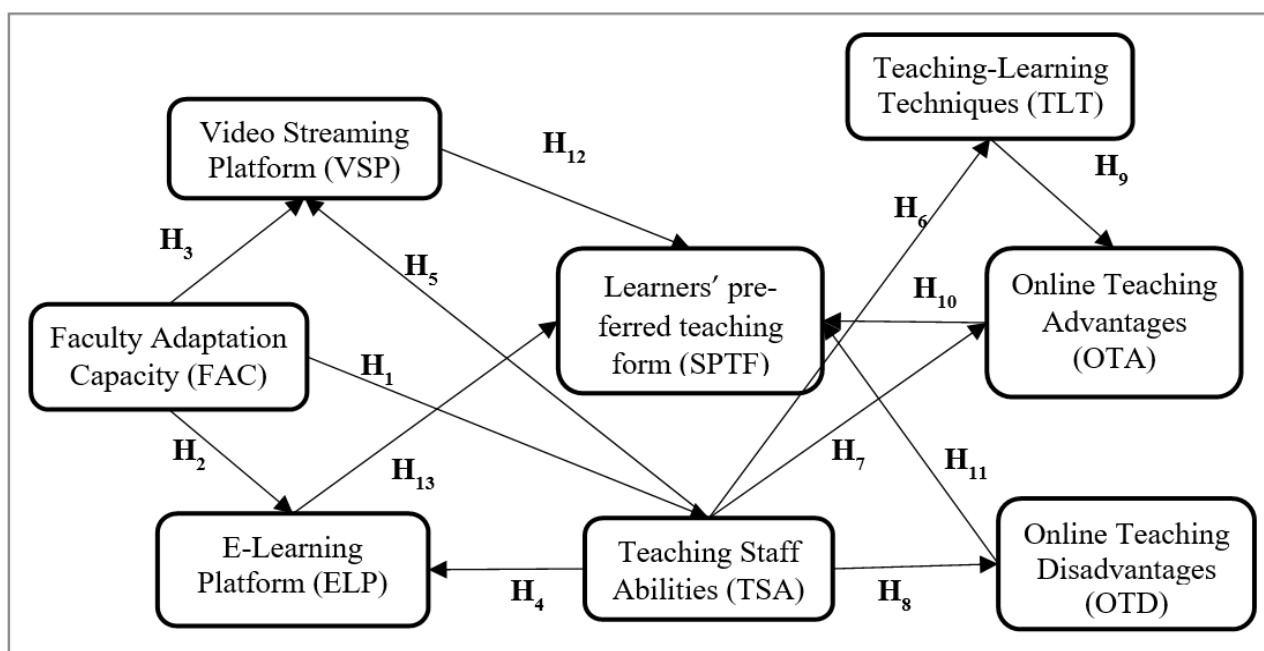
Teaching-Learning Techniques (TLT)

Video Streaming Platform (VSP)

$H_{12}$

$H_9$

$H_6$

$H_3$

$H_5$

Learners' preferred teaching form (SPTF)

$H_{10}$

Online Teaching Advantages (OTA)

Faculty Adaptation Capacity (FAC)

$H_1$

$H_2$

$H_{13}$

$H_7$

$H_{11}$

E-Learning Platform (ELP)

Teaching Staff Abilities (TSA)

Online Teaching Disadvantages (OTD)

$H_4$

$H_8$